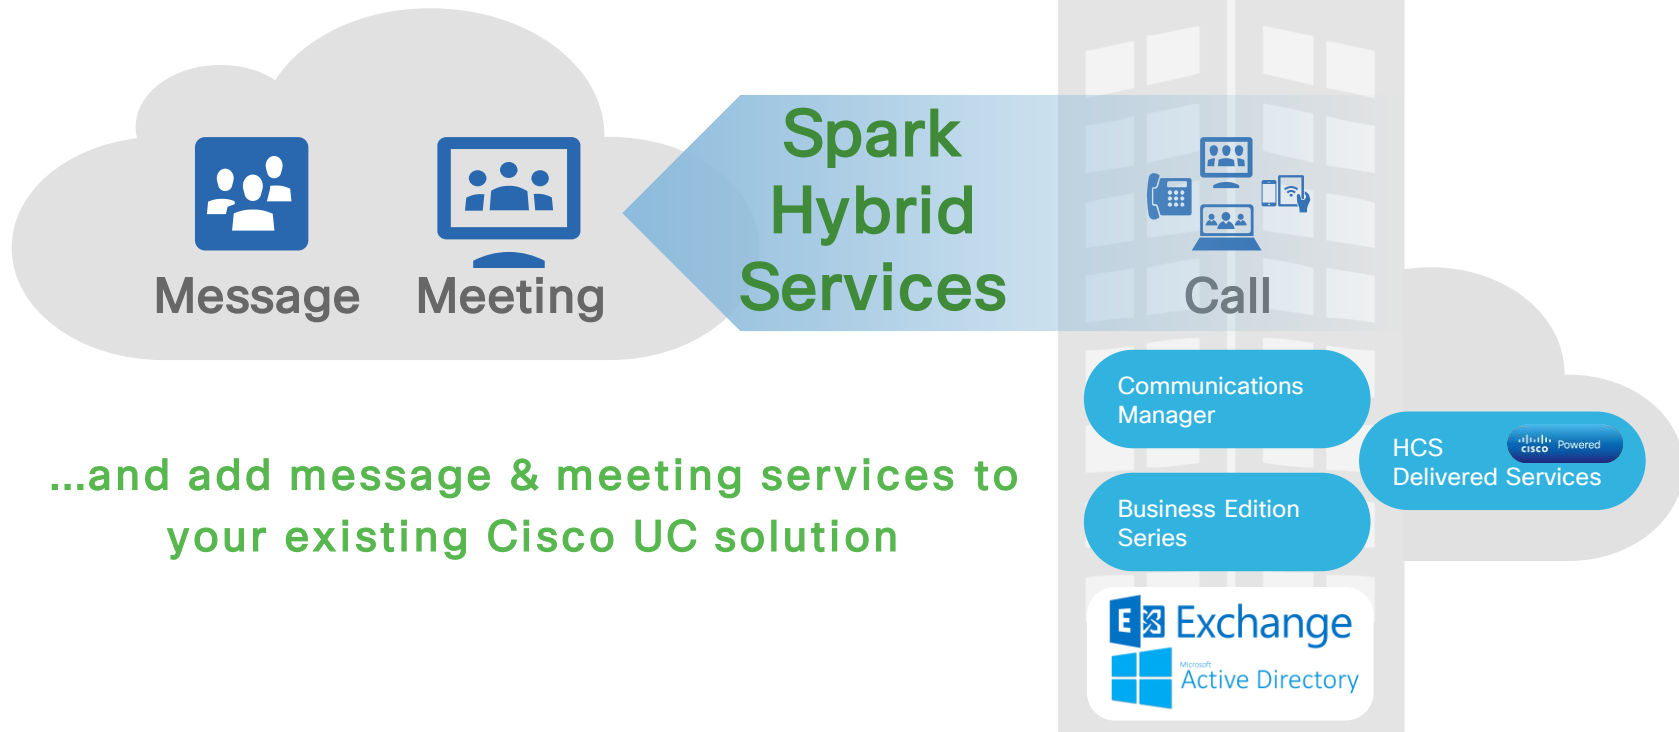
Message Meeting

Spark Hybrid Services

Call

Communications Manager

HCS cisco Powered Delivered Services

Business Edition Series

Exchange

Microsoft Active Directory

...and add message & meeting services to your existing Cisco UC solution